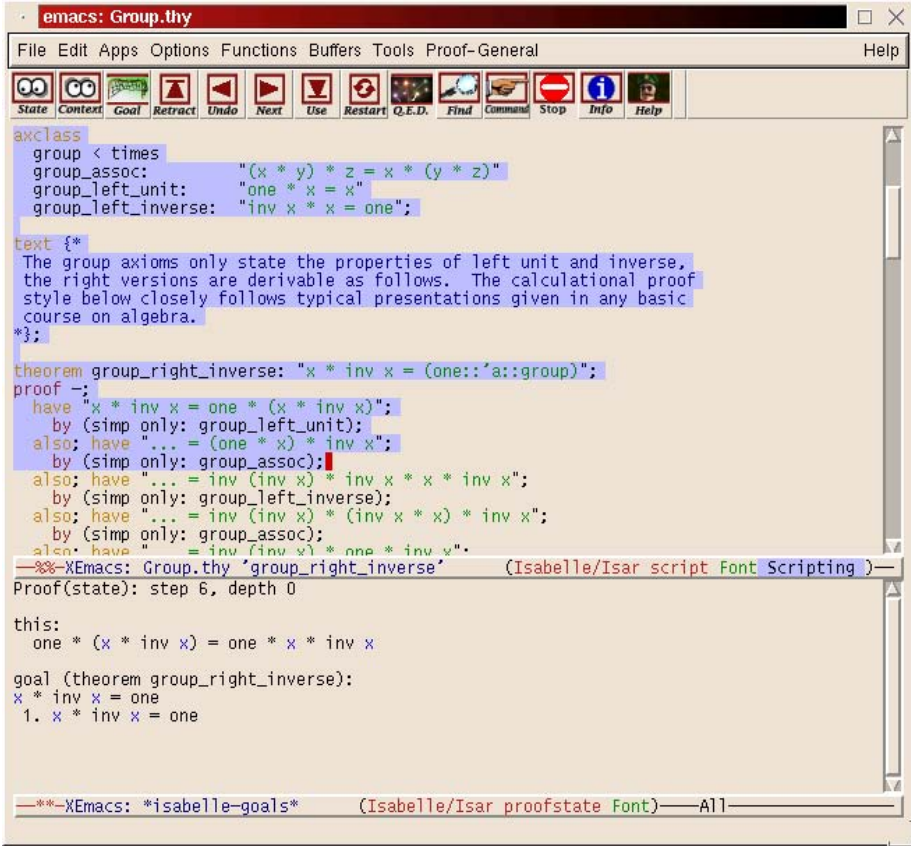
emacs: Group.thy

File Edit Apps Options Functions Buffers Tools Proof-General Help

State Context Goal Retract Undo Next Use Restart Q.E.D. Find Command Stop Info Help

axclass
group < times
group_assoc: "(x * y) * z = x * (y * z)"
group_left_unit: "one * x = x"
group_left_inverse: "inv x * x = one";

text {*
The group axioms only state the properties of left unit and inverse, the right versions are derivable as follows. The calculational proof style below closely follows typical presentations given in any basic course on algebra.
*};

theorem group_right_inverse: "x * inv x = (one::'a::group)";
proof -;
have "x * inv x = one * (x * inv x)";
by (simp only: group_left_unit);
also; have "... = (one * x) * inv x";
by (simp only: group_assoc);
also; have "... = inv (inv x) * inv x * x * inv x";
by (simp only: group_left_inverse);
also; have "... = inv (inv x) * (inv x * x) * inv x";
by (simp only: group_assoc);
also; have "... = inv (inv x) * one * inv x";

--%%-XEmacs: Group.thy 'group_right_inverse' (Isabelle/Isar script Font Scripting )--

Proof(state): step 6, depth 0

this:
one * (x * inv x) = one * x * inv x

goal (theorem group_right_inverse):
x * inv x = one
1. x * inv x = one

--**-XEmacs: *isabelle-goals* (Isabelle/Isar proofstate Font)----All--